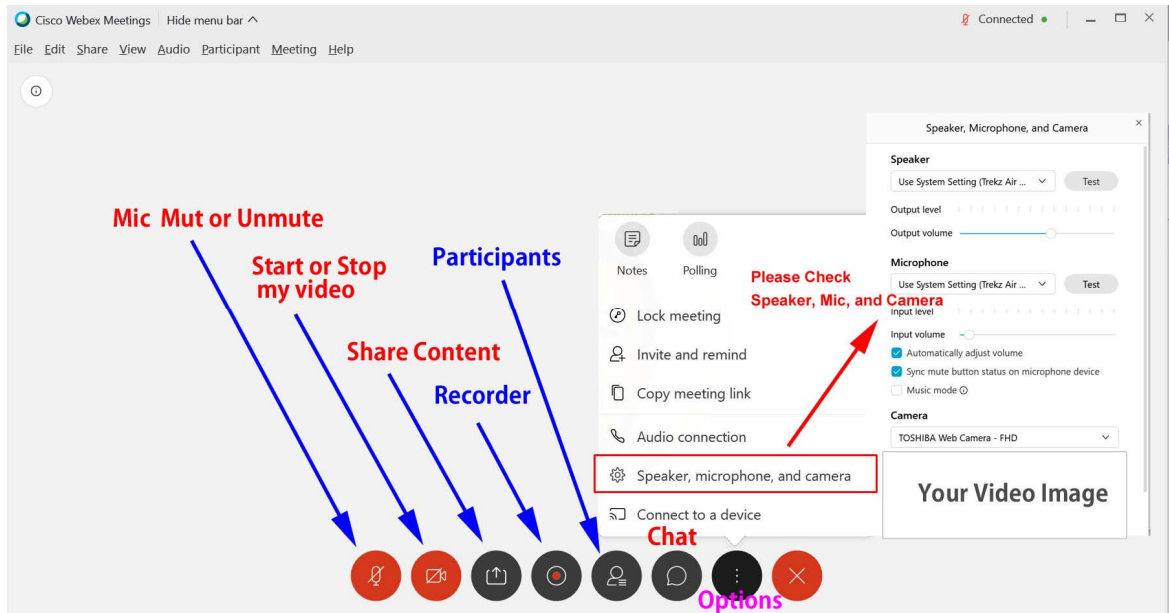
Cisco Webex Meetings Hide menu bar ^

Connected

File Edit Share View Audio Participant Meeting Help

Mic Mut or Unmute

Start or Stop my video

Participants

Share Content

Recorder

Notes

Polling

Please Check Speaker, Mic, and Camera

Lock meeting

Invite and remind

Copy meeting link

Audio connection

Speaker, microphone, and camera

Connect to a device

Chat

Options

Speaker, Microphone, and Camera

Speaker

Use System Setting (Trekz Air ...

Test

Output level

Output volume

Microphone

Use System Setting (Trekz Air ...

Test

Input level

Input volume

Automatically adjust volume

Sync mute button status on microphone device

Music mode

Camera

TOSHIBA Web Camera - FHD

Your Video Image